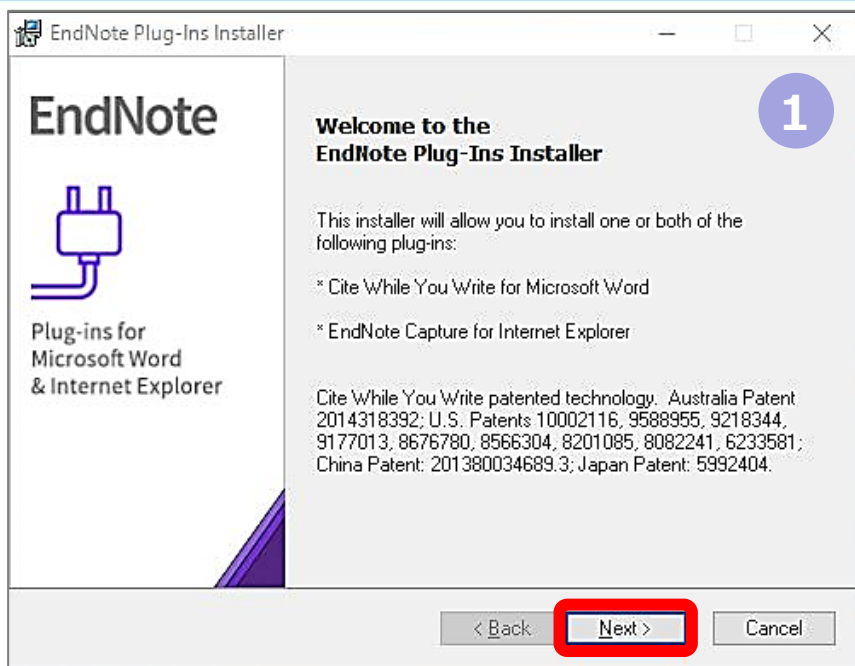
EndNote Plug-Ins Installer

EndNote

Plug-ins for Microsoft Word & Internet Explorer

1

Welcome to the EndNote Plug-Ins Installer

This installer will allow you to install one or both of the following plug-ins:

* Cite While You Write for Microsoft Word

* EndNote Capture for Internet Explorer

Cite While You Write patented technology. Australia Patent 2014318392; U.S. Patents 10002116, 9588955, 9218344, 9177013, 8676780, 8566304, 8201085, 8082241, 6233581; China Patent: 201380034689.3; Japan Patent: 5992404.

< Back
Next >
Cancel